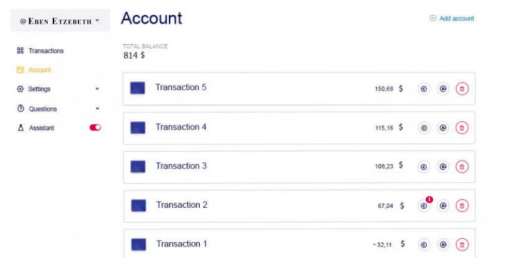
@EBEN ETZEBETH

Transactions
Account
Settings
Questions
Assistant

Account

Add account

TOTAL BALANCE
814 $

Transaction 5 150,68 $

Transaction 4 115,16 $

Transaction 3 186,23 $

Transaction 2 67,04 $

1

Transaction 1 -32,11 $